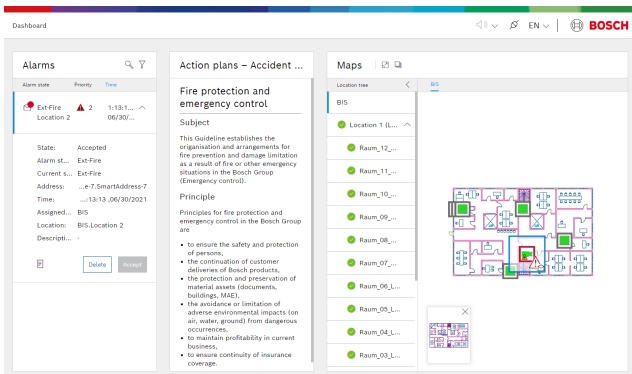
Dashboard

EN

BOSCH

Alarms

Alarm state
Priority
Time

Ext-Fire
Location 2
2
1:13:1...
06/30/...

State: Accepted
Alarm st... Ext-Fire
Current s... Ext-Fire
Address: ...e-7.SmartAddress-7
Time: ...:13:13 ,06/30/2021
Assigned... BIS
Location: BIS.Location 2
Descripti... -

Delete
Accept

Action plans – Accident ...

Fire protection and emergency control

Subject

This Guideline establishes the organisation and arrangements for fire prevention and damage limitation as a result of fire or other emergency situations in the Bosch Group (Emergency control).

Principle

Principles for fire protection and emergency control in the Bosch Group are

• to ensure the safety and protection of persons,
• the continuation of customer deliveries of Bosch products,
• the protection and preservation of material assets (documents, buildings, MAE),
• the avoidance or limitation of adverse environmental impacts (on air, water, ground) from dangerous occurrences,
• to maintain profitability in current business,
• to ensure continuity of insurance coverage.

Maps

Location tree

BIS

BIS

Location 1 (L...

Raum_12_...

Raum_11_...

Raum_10_...

Raum_09_...

Raum_08_...

Raum_07_...

Raum_06_L...

Raum_05_L...

Raum_04_L...

Raum_03_L...